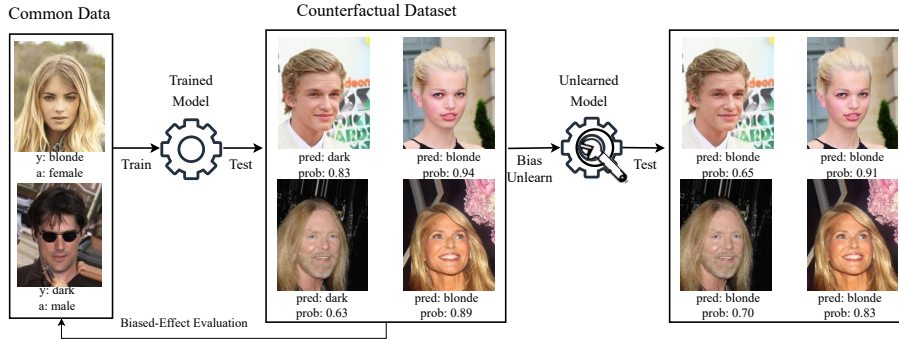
Common Data

y: blonde
a: female

y: dark
a: male

Trained Model

Train

Test

Counterfactual Dataset

pred: dark
prob: 0.83

pred: blonde
prob: 0.94

pred: dark
prob: 0.63

pred: blonde
prob: 0.89

Biased-Effect Evaluation

Unlearned Model

Bias Unlearn

Test

pred: blonde
prob: 0.65

pred: blonde
prob: 0.91

pred: blonde
prob: 0.70

pred: blonde
prob: 0.83